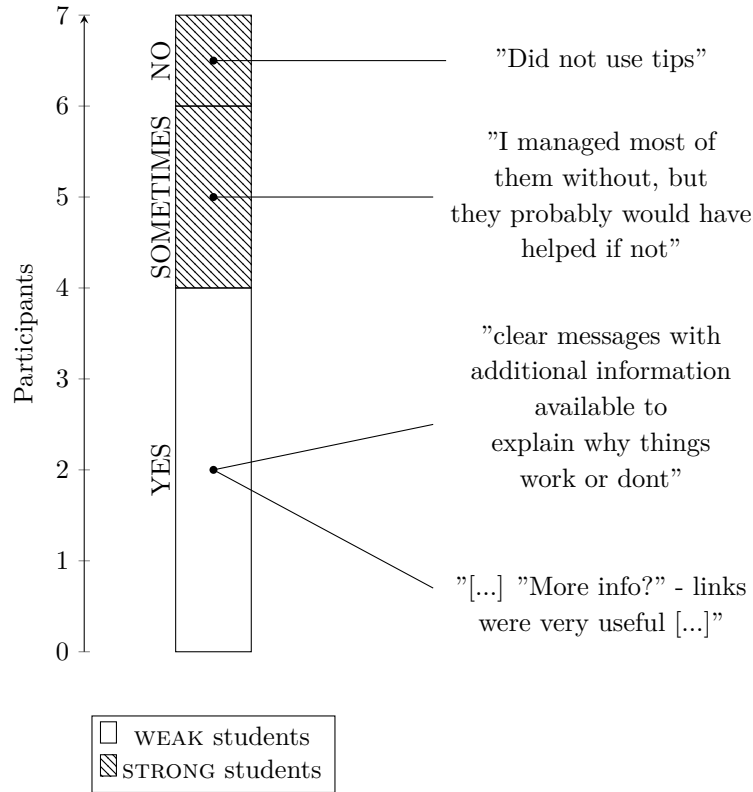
Participants

7
6
5
4
3
2
1
0

NO
SOMETIMES
YES

"Did not use tips"

"I managed most of them without, but they probably would have helped if not"

"clear messages with additional information available to explain why things work or dont"

"[...] "More info?" - links were very useful [...]"

WEAK students
STRONG students